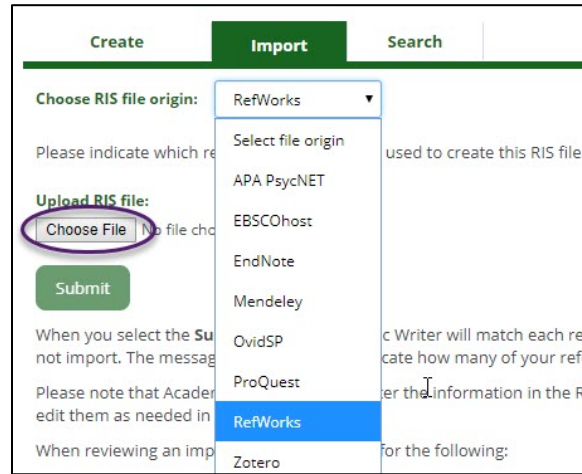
Create | Import | Search

Choose RIS file origin: RefWorks

Select file origin
APA PsycNET
EBSCOhost
EndNote
Mendeley
OvidSP
ProQuest
RefWorks
Zotero

Please indicate which re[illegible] used to create this RIS file

Upload RIS file:
Choose File No file cho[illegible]

Submit

When you select the Su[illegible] c Writer will match each re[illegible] not import. The messag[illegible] cate how many of your ref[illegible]

Please note that Acade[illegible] ter the information in the R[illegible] edit them as needed in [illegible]

When reviewing an imp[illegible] for the following: